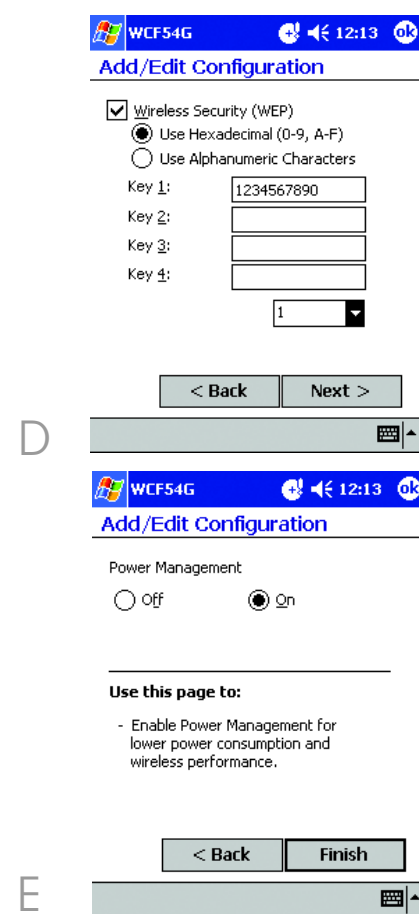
WCF54G 12:13 ok

Add/Edit Configuration

Wireless Security (WEP)

Use Hexadecimal (0-9, A-F)

Use Alphanumeric Characters

Key 1: 1234567890

Key 2:

Key 3:

Key 4:

1

< Back Next >

D

WCF54G 12:13 ok

Add/Edit Configuration

Power Management

Off On

Use this page to:

- Enable Power Management for lower power consumption and wireless performance.

< Back Finish

E